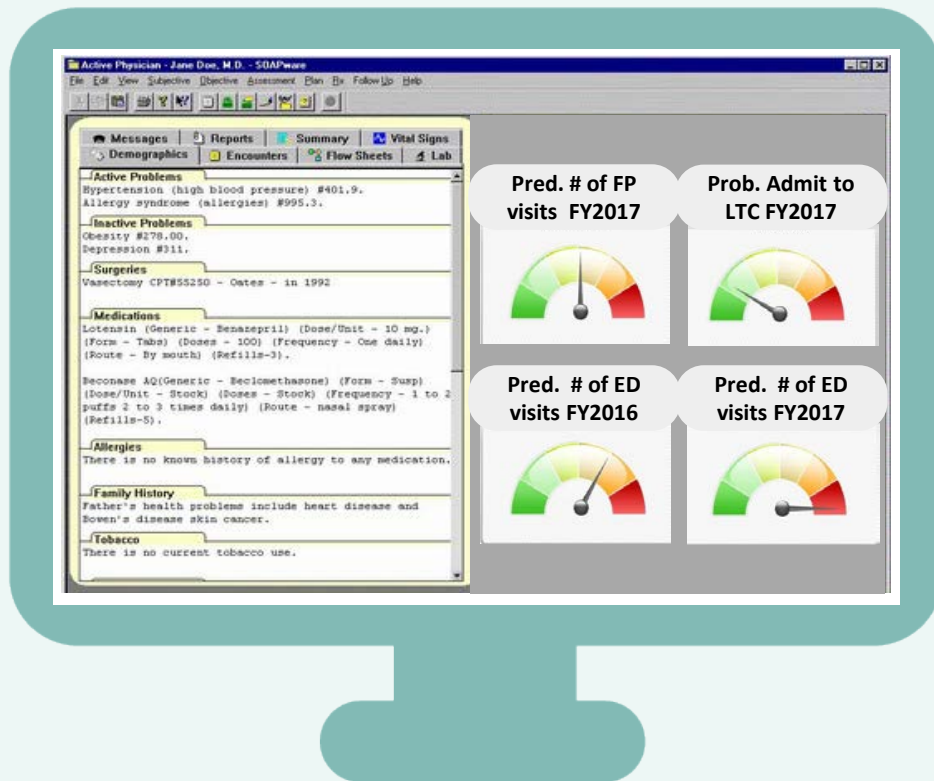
Active Physician - Jane Doe, M.D. - SOAPware

File Edit View Subjective Objective Assessment Plan Rx FollowUp Help

Messages | Reports | Summary | Vital Signs
Demographics | Encounters | Flow Sheets | Lab

Active Problems
Hypertension (high blood pressure) #401.9.
Allergy syndrome (allergies) #995.3.

Inactive Problems
Obesity #278.00.
Depression #311.

Surgeries
Vasectomy CPT#55250 - Oates - in 1992

Medications
Lotensin (Generic - Benazepril) (Dose/Unit - 10 mg.) (Form - Tabs) (Doses - 100) (Frequency - One daily) (Route - By mouth) (Refills-3).

Beconase AQ(Generic - Beclomethasone) (Form - Susp) (Dose/Unit - Stock) (Doses - Stock) (Frequency - 1 to 2 puffs 2 to 3 times daily) (Route - nasal spray) (Refills-5).

Allergies
There is no known history of allergy to any medication.

Family History
Father's health problems include heart disease and Bowen's disease skin cancer.

Tobacco
There is no current tobacco use.

Pred. # of FP visits FY2017

Prob. Admit to LTC FY2017

Pred. # of ED visits FY2016

Pred. # of ED visits FY2017